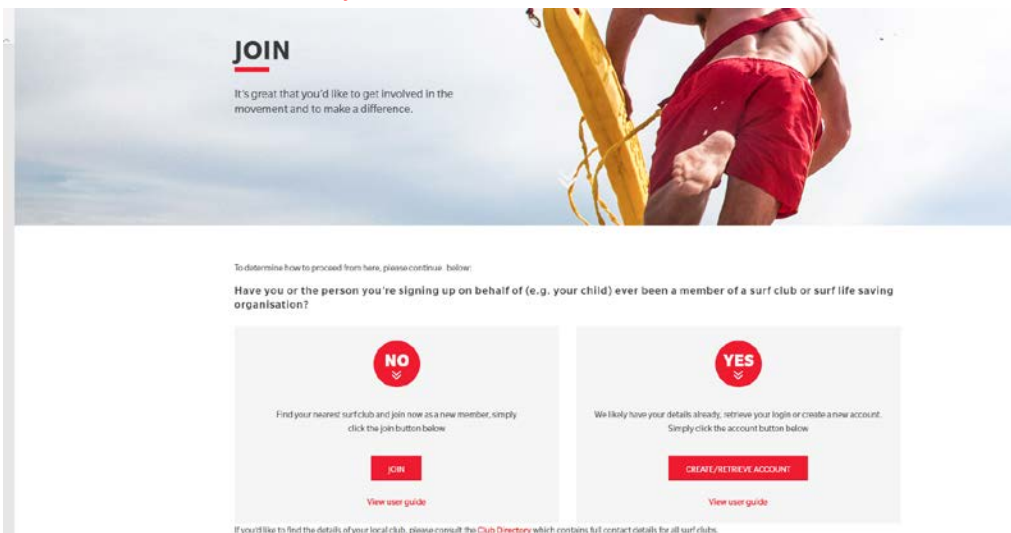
JOIN

It's great that you'd like to get involved in the movement and to make a difference.

To determine how to proceed from here, please continue below:

Have you or the person you're signing up on behalf of (e.g. your child) ever been a member of a surf club or surf life saving organisation?

NO

Find your nearest surf club and join now as a new member, simply click the join button below

JOIN

View user guide

YES

We likely have your details already, retrieve your login or create a new account. Simply click the account button below

CREATE/RETRIEVE ACCOUNT

View user guide

If you'd like to find the details of your local club, please consult the Club Directory which contains full contact details for all surf clubs.